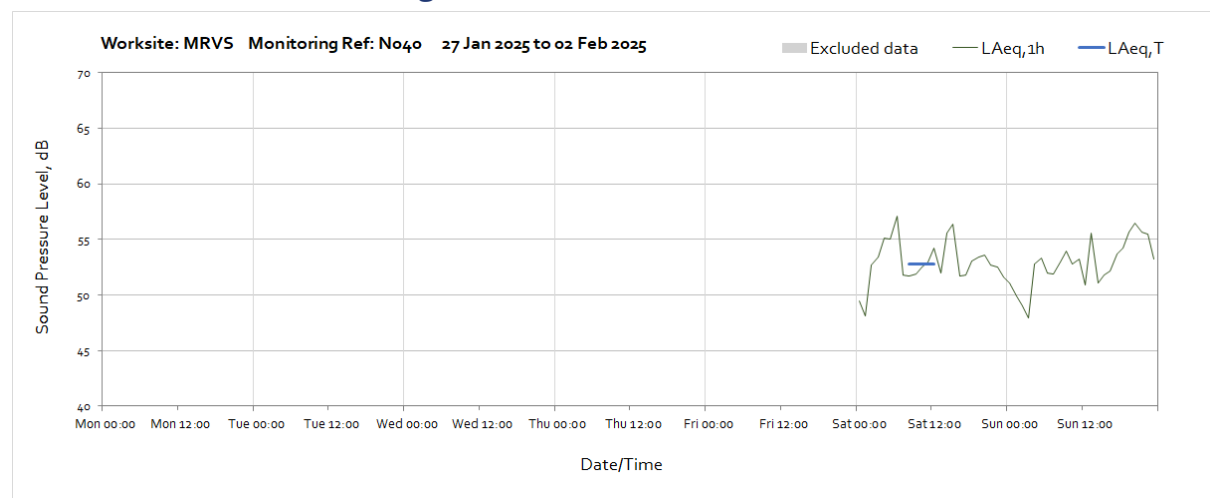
Worksite: MRVS Monitoring Ref: N040 27 Jan 2025 to 02 Feb 2025

Excluded data LAeq,1h LAeq,T

Sound Pressure Level, dB

70
65
60
55
50
45
40

Mon 00:00 Mon 12:00 Tue 00:00 Tue 12:00 Wed 00:00 Wed 12:00 Thu 00:00 Thu 12:00 Fri 00:00 Fri 12:00 Sat 00:00 Sat 12:00 Sun 00:00 Sun 12:00

Date/Time